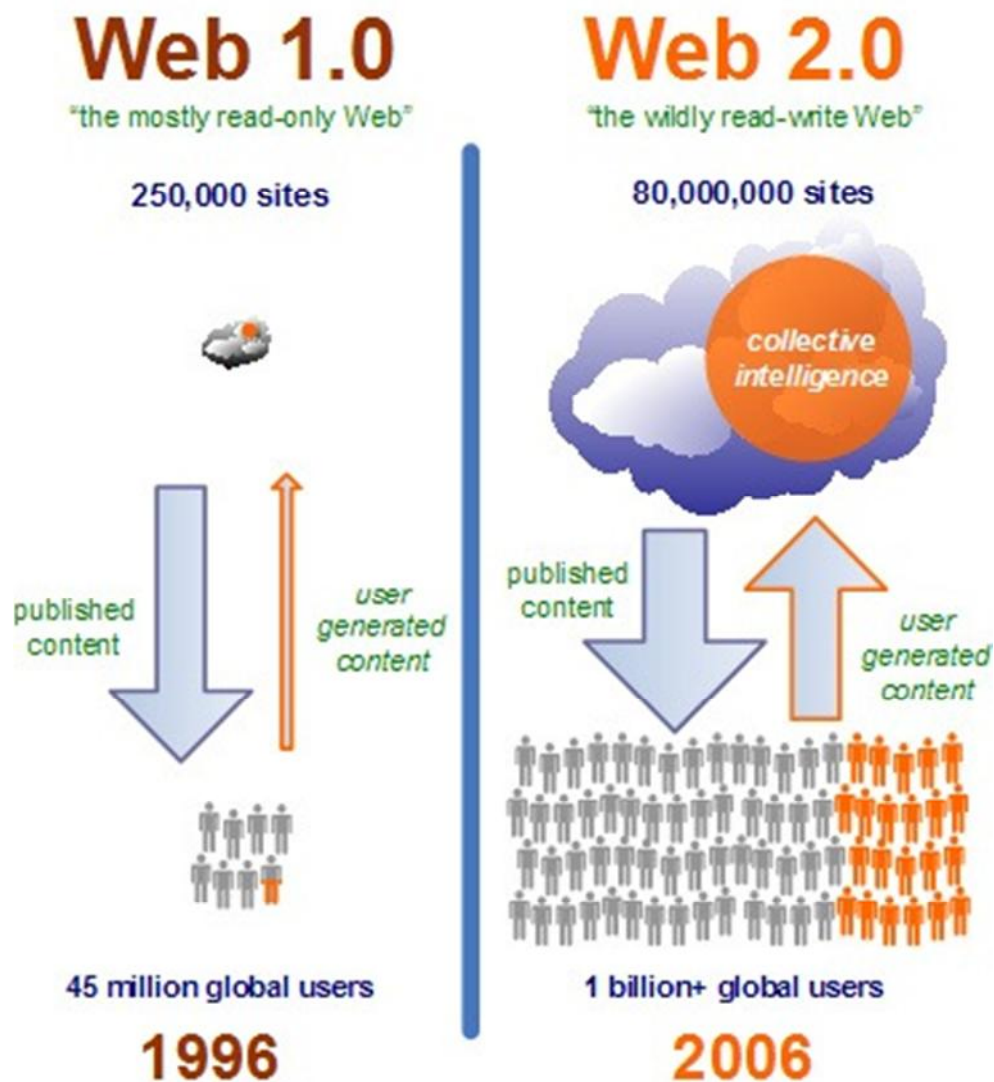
Web 1.0
"the mostly read-only Web"

250,000 sites

published content

user generated content

45 million global users

1996

Web 2.0
"the wildly read-write Web"

80,000,000 sites

collective intelligence

published content

user generated content

1 billion+ global users

2006